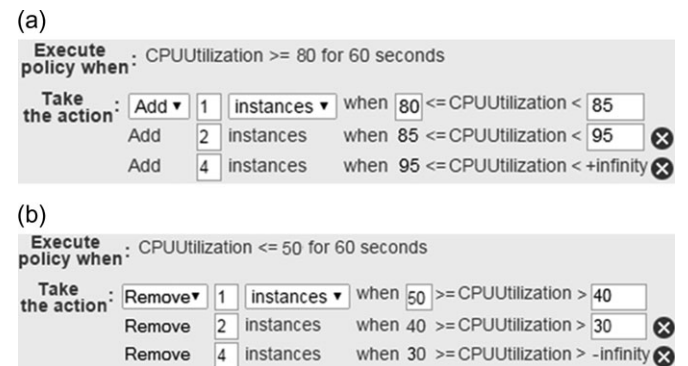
(a)

Execute policy when: CPUUtilization >= 80 for 60 seconds

Take the action: Add ▾ 1 instances ▾ when 80 <= CPUUtilization < 85
Add 2 instances when 85 <= CPUUtilization < 95
Add 4 instances when 95 <= CPUUtilization < +infinity

(b)

Execute policy when: CPUUtilization <= 50 for 60 seconds

Take the action: Remove▾ 1 instances ▾ when 50 >= CPUUtilization > 40
Remove 2 instances when 40 >= CPUUtilization > 30
Remove 4 instances when 30 >= CPUUtilization > -infinity